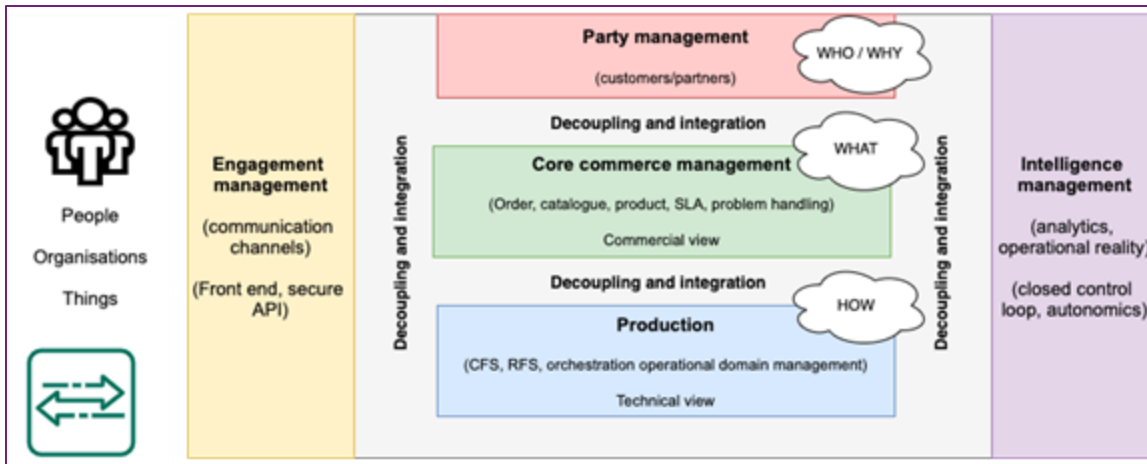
People

Organisations

Things

Engagement management

(communication channels)

(Front end, secure API)

Decoupling and integration

Party management

(customers/partners)

WHO / WHY

Decoupling and integration

Core commerce management

WHAT

(Order, catalogue, product, SLA, problem handling)

Commercial view

Decoupling and integration

Production

HOW

(CFS, RFS, orchestration operational domain management)

Technical view

Decoupling and integration

Intelligence management

(analytics, operational reality)

(closed control loop, autonomics)